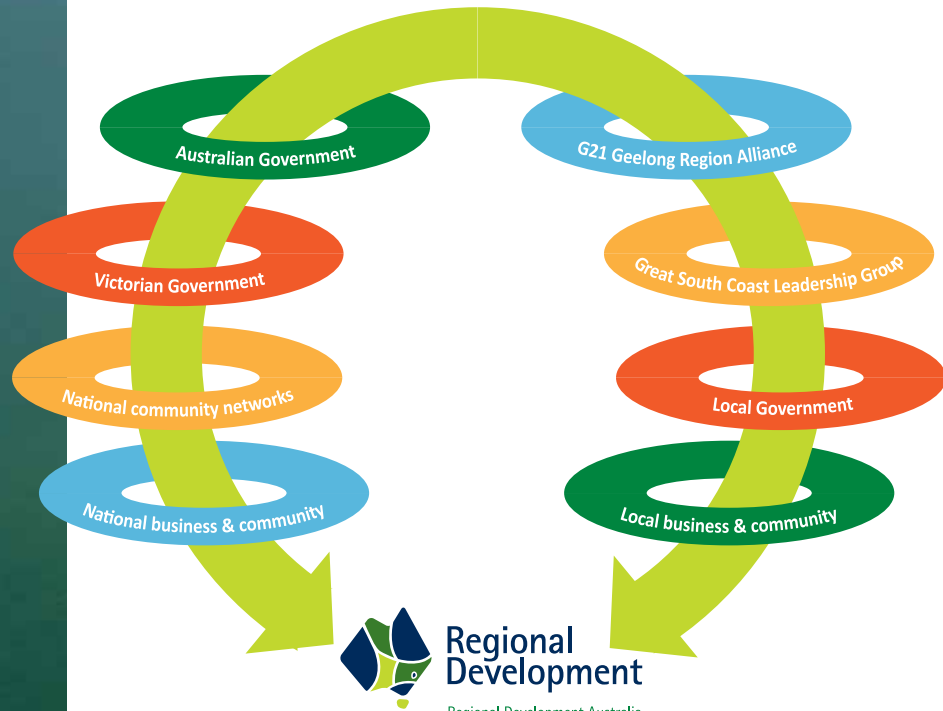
Australian Government

Victorian Government

National community networks

National business & community

G21 Geelong Region Alliance

Great South Coast Leadership Group

Local Government

Local business & community

Regional Development

Regional Development Australia